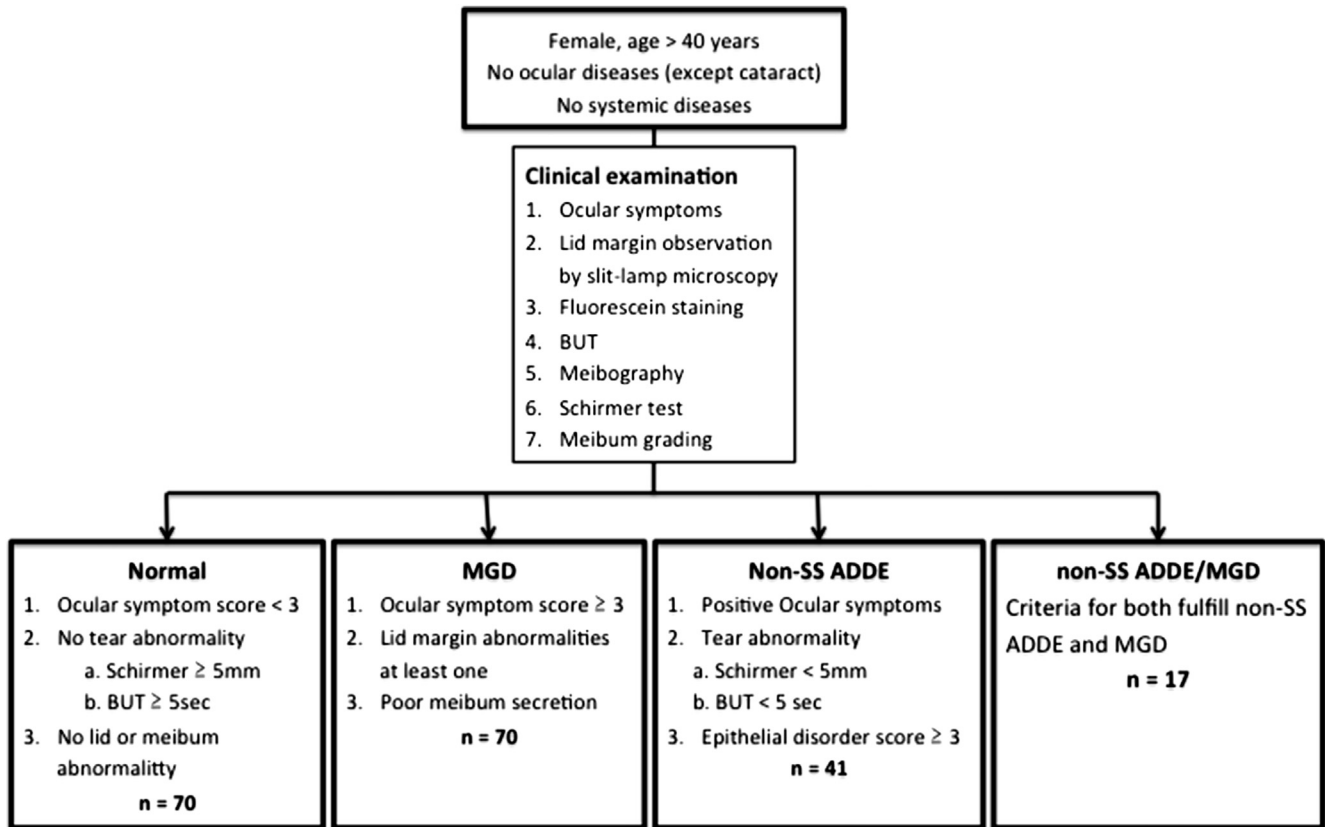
Female, age > 40 years
No ocular diseases (except cataract)
No systemic diseases

**Clinical examination**
1. Ocular symptoms
2. Lid margin observation by slit-lamp microscopy
3. Fluorescein staining
4. BUT
5. Meibography
6. Schirmer test
7. Meibum grading

**Normal**
1. Ocular symptom score < 3
2. No tear abnormality
a. Schirmer ≥ 5mm
b. BUT ≥ 5sec
3. No lid or meibum abnormalitty
**n = 70**

**MGD**
1. Ocular symptom score ≥ 3
2. Lid margin abnormalities at least one
3. Poor meibum secretion
**n = 70**

**Non-SS ADDE**
1. Positive Ocular symptoms
2. Tear abnormality
a. Schirmer < 5mm
b. BUT < 5 sec
3. Epithelial disorder score ≥ 3
**n = 41**

**non-SS ADDE/MGD**
Criteria for both fulfill non-SS ADDE and MGD
**n = 17**